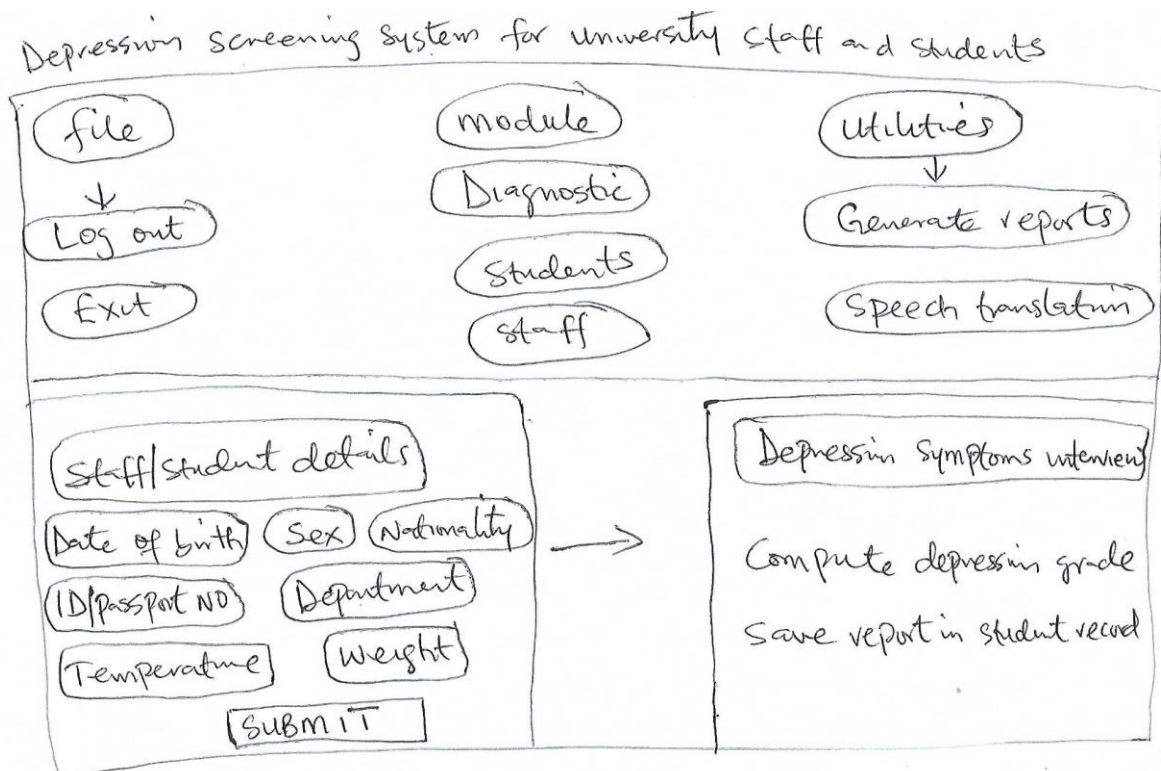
Depressin Screening System for university staff and students

file

Log out

Exit

module

Diagnostic

Students

staff

Utilities

Generate reports

Speech translatin

Staff/student details

Date of birth

Sex

Nationality

ID/passport NO

Department

Temperature

Weight

SUBMIT

Depressin Symptoms interview

Compute depressin grade

Save report in student record